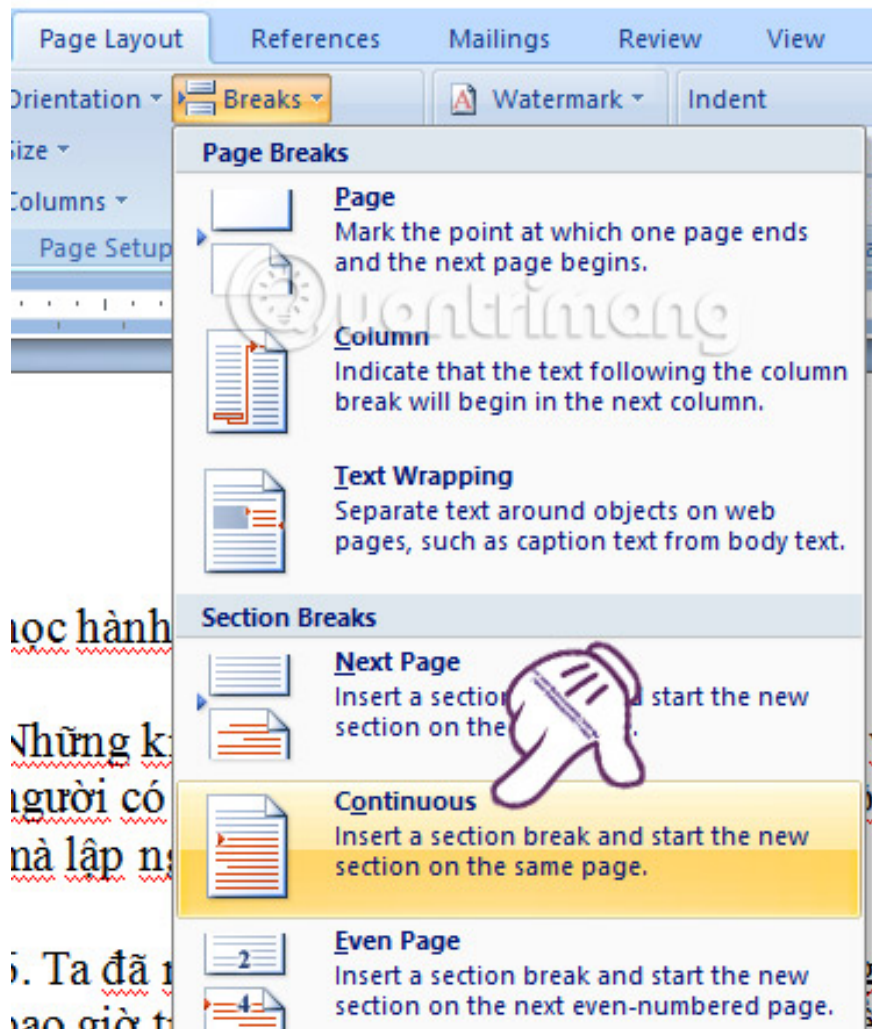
Page Layout References Mailings Review View

Orientation Breaks Watermark Indent

Size

Columns

Page Setup

Page Breaks

Page
Mark the point at which one page ends and the next page begins.

Column
Indicate that the text following the column break will begin in the next column.

Text Wrapping
Separate text around objects on web pages, such as caption text from body text.

Section Breaks

Next Page
Insert a section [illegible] start the new section on the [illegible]

Continuous
Insert a section break and start the new section on the same page.

Even Page
Insert a section break and start the new section on the next even-numbered page.

học hành

Những k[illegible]
người có
mà lập n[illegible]

5. Ta đã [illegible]
bao giờ t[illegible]

quantrimang